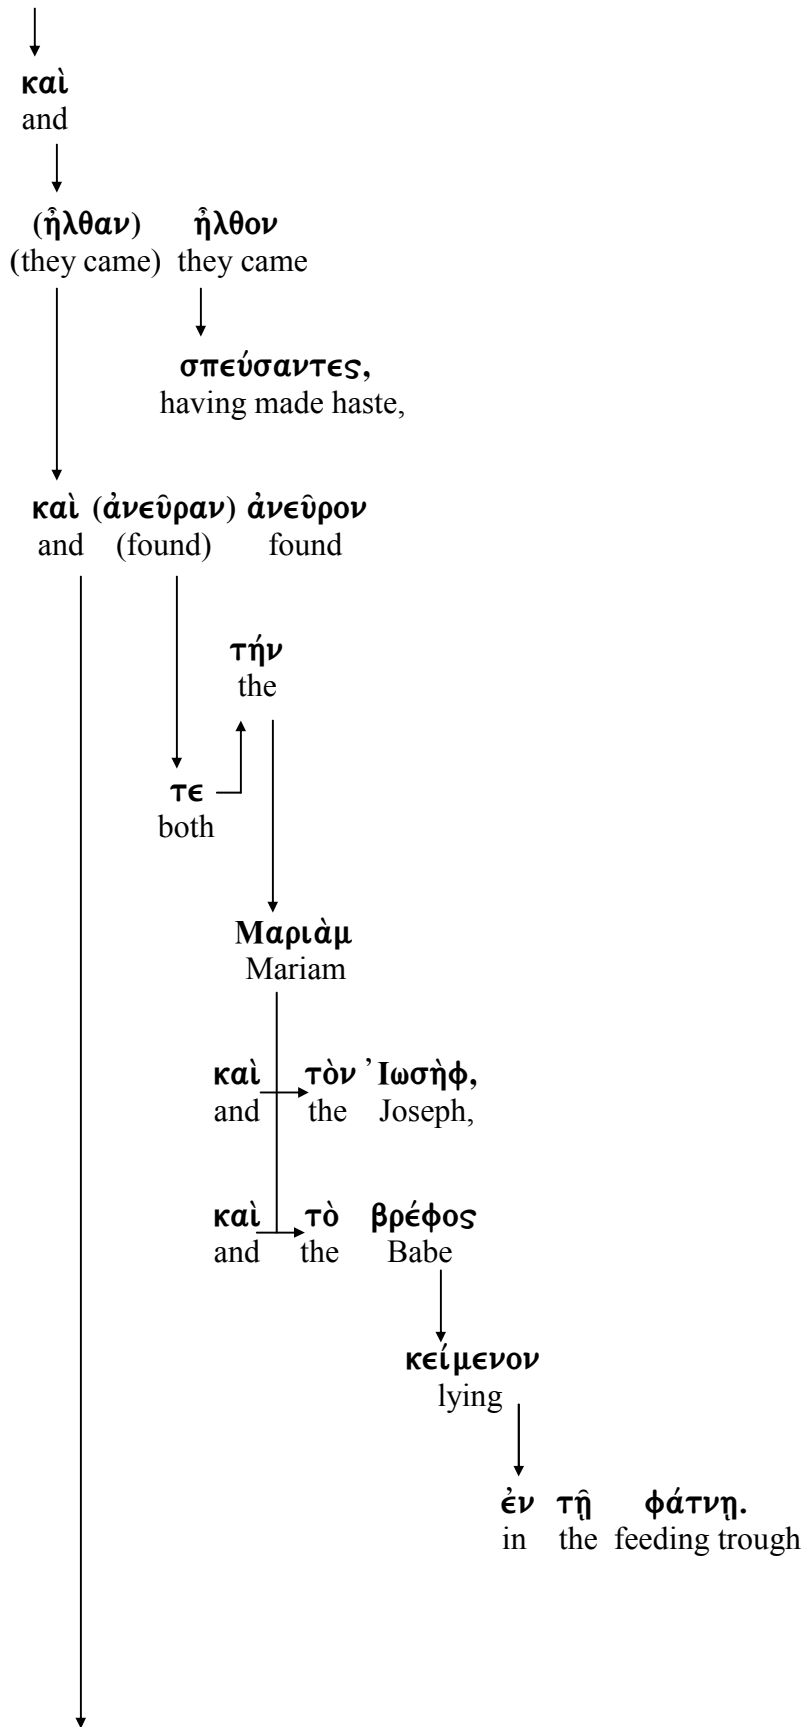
καὶ
and

(ἦλθαν) ἦλθον
(they came) they came

σπεύσαντες,
having made haste,

καὶ (ἀνεῦραν) ἀνεῦρον
and (found) found

τήν
the

τε
both

Μαριὰμ
Mariam

καὶ τὸν Ἰωσὴφ,
and the Joseph,

καὶ τὸ βρέφος
and the Babe

κείμενον
lying

ἐν τῇ φάτνῃ.
in the feeding trough